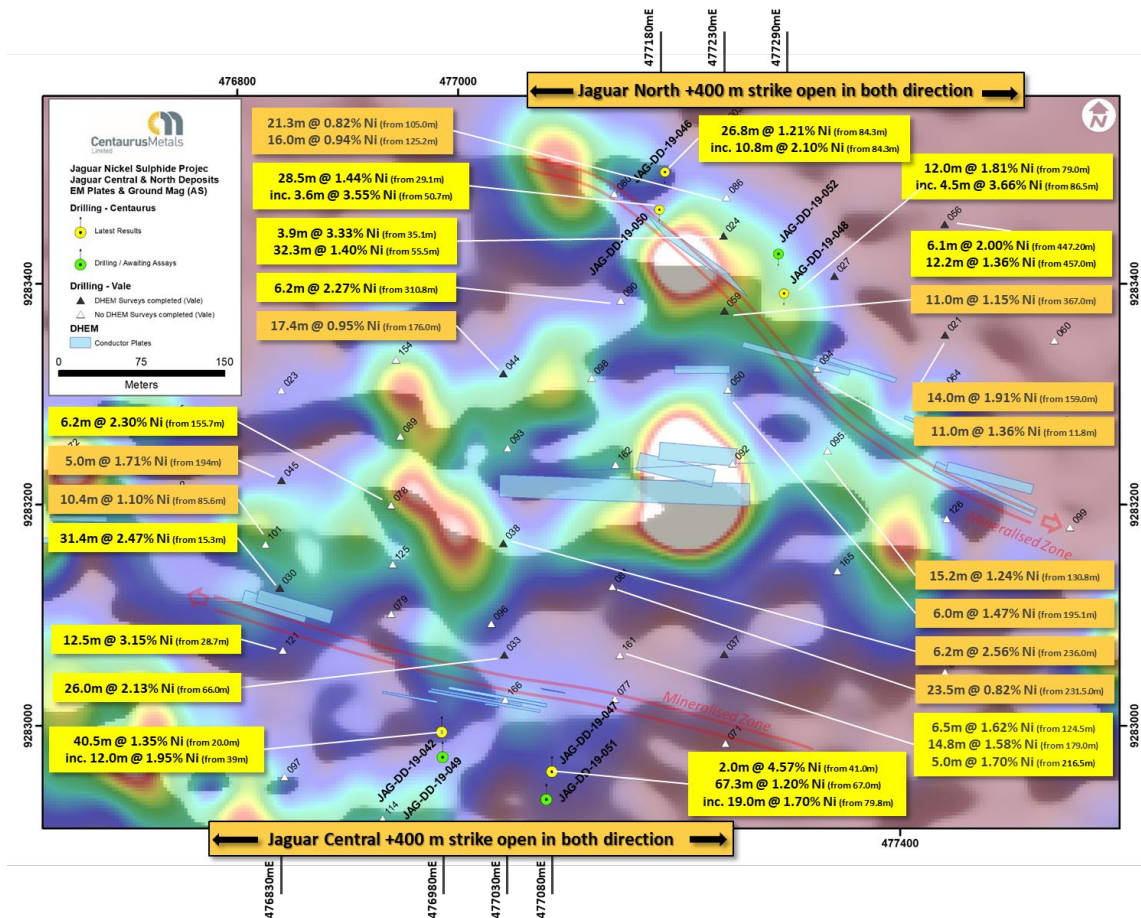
477180mE 477230mE 477290mE

476800 477000

Jaguar North +400 m strike open in both direction

CentaurusMetals Limited

Jaguar Nickel Sulphide Projec
Jaguar Central & North Deposits
EM Plates & Ground Mag (AS)

Drilling - Centaurus
Latest Results
Drilling / Awaiting Assays

Drilling - Vale
DHEM Surveys completed (Vale)
No DHEM Surveys completed (Vale)

DHEM
Conductor Plates

0 75 150
Meters

21.3m @ 0.82% Ni (from 105.0m)
16.0m @ 0.94% Ni (from 125.2m)

28.5m @ 1.44% Ni (from 29.1m)
inc. 3.6m @ 3.55% Ni (from 50.7m)

3.9m @ 3.33% Ni (from 35.1m)
32.3m @ 1.40% Ni (from 55.5m)

6.2m @ 2.27% Ni (from 310.8m)

17.4m @ 0.95% Ni (from 176.0m)

26.8m @ 1.21% Ni (from 84.3m)
inc. 10.8m @ 2.10% Ni (from 84.3m)

12.0m @ 1.81% Ni (from 79.0m)
inc. 4.5m @ 3.66% Ni (from 86.5m)

6.1m @ 2.00% Ni (from 447.20m)
12.2m @ 1.36% Ni (from 457.0m)

11.0m @ 1.15% Ni (from 367.0m)

14.0m @ 1.91% Ni (from 159.0m)

11.0m @ 1.36% Ni (from 11.8m)

JAG-DD-19-046
JAG-DD-19-050
JAG-DD-19-052
JAG-DD-19-048

9283400 9283400

6.2m @ 2.30% Ni (from 155.7m)

5.0m @ 1.71% Ni (from 194m)

10.4m @ 1.10% Ni (from 85.6m)

31.4m @ 2.47% Ni (from 15.3m)

9283200 9283200

Mineralised Zone

15.2m @ 1.24% Ni (from 130.8m)

6.0m @ 1.47% Ni (from 195.1m)

6.2m @ 2.56% Ni (from 236.0m)

23.5m @ 0.82% Ni (from 231.5m)

12.5m @ 3.15% Ni (from 28.7m)

26.0m @ 2.13% Ni (from 66.0m)

Mineralised Zone

9283000 9283000

40.5m @ 1.35% Ni (from 20.0m)
inc. 12.0m @ 1.95% Ni (from 39m)

JAG-DD-19-042
JAG-DD-19-049
JAG-DD-19-047
JAG-DD-19-051

6.5m @ 1.62% Ni (from 124.5m)
14.8m @ 1.58% Ni (from 179.0m)
5.0m @ 1.70% Ni (from 216.5m)

2.0m @ 4.57% Ni (from 41.0m)
67.3m @ 1.20% Ni (from 67.0m)
inc. 19.0m @ 1.70% Ni (from 79.8m)

Jaguar Central +400 m strike open in both direction

477400

476830mE 476980mE 477030mE 477080mE